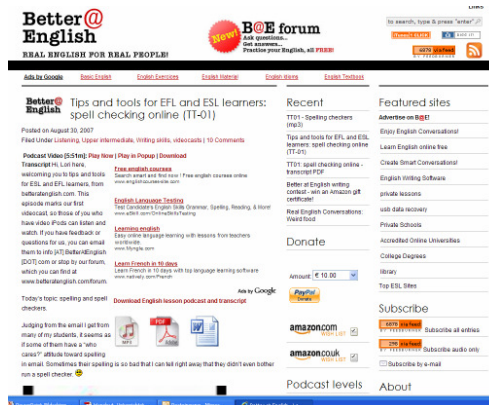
Better@ English
REAL ENGLISH FOR REAL PEOPLE!

New!
B@E forum
Ask questions...
Get answers...
Practise your English, all FREE!

Links
to search, type & press "enter"

Ads by Google | Basic English | English Exercises | English Material | English Idioms | English Textbook

Better@ English
Tips and tools for EFL and ESL learners: spell checking online (TT-01)

Posted on August 30, 2007
Filed Under Listening, Upper intermediate, Writing skills, videocasts | 10 Comments

Podcast Video [5:51m]: Play Now | Play in Popup | Download
Transcript Hi, Lori here, welcoming you to tips and tools for ESL and EFL learners, from betterathenglish.com. This episode marks our first videocast, so those of you who have video iPods can listen and watch. If you have feedback or questions for us, you can email them to info [AT] BetterAtEnglish [DOT] com or stop by our forum, which you can find at www.betteratenglish.com/forum.

Free english courses
Search smart and find now ! Free english courses online
www.englishcoursesite.com

English Language Testing
Test Candidate's English Skills Grammar, Spelling, Reading, & More!
www.a5th.com/OnlineSkillsTesting

Learning english
Easy online language learning with lessons from teachers.
worldwide.
www.fillyngla.com

Learn French in 10 days
Learn French in 10 days with top language learning software
www.natively.com/French

Ads by Google

Today's topic: spelling and spell checkers.

Download English lesson podcast and transcript

Judging from the email I get from many of my students, it seems as if some of them have a "who cares?" attitude toward spelling in email. Sometimes their spelling is so bad that I can tell right away that they didn't even bother run a spell checker.

Recent
TT01 - Spelling checkers (mp3)
Tips and tools for EFL and ESL learners: spell checking online (TT-01)
TT01: spell checking online - Transcript PDF
Better at English writing contest - win an Amazon gift certificate!
Real English Conversations: Weird food

Donate
Amount: € 10.00

amazon.com WISH LIST
amazon.co.uk WISH LIST

Podcast levels

Featured sites
Advertise on B@E!
Enjoy English Conversations!
Learn English online free
Create Smart Conversations!
English Writing Software
private lessons
usb data recovery
Private Schools
Accredited Online Universities
College Degrees
library
Top ESL Sites

Subscribe
Subscribe all entries
Subscribe audio only
Subscribe by e-mail

About